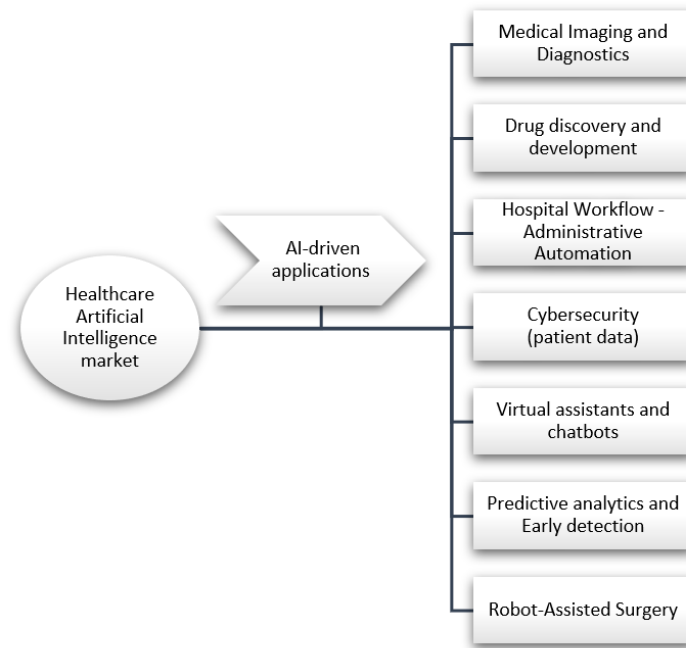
Healthcare Artificial Intelligence market

AI-driven applications

Medical Imaging and Diagnostics

Drug discovery and development

Hospital Workflow - Administrative Automation

Cybersecurity (patient data)

Virtual assistants and chatbots

Predictive analytics and Early detection

Robot-Assisted Surgery